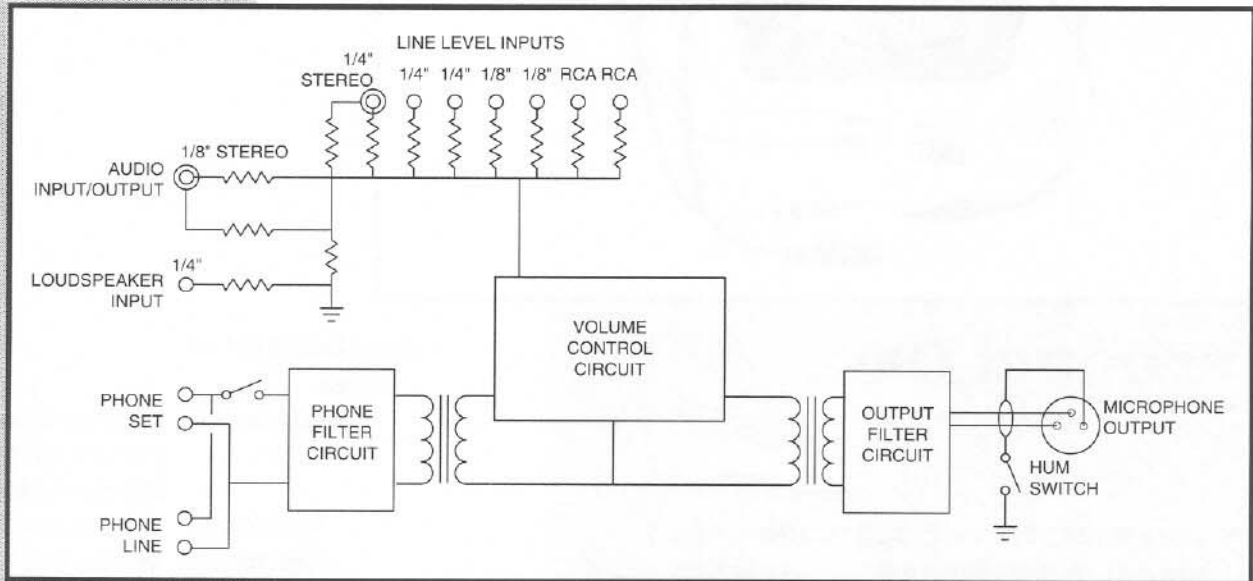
LINE LEVEL INPUTS

1/4" STEREO

1/4" 1/4" 1/8" 1/8" RCA RCA

1/8" STEREO

AUDIO INPUT/OUTPUT

1/4"

LOUDSPEAKER INPUT

VOLUME CONTROL CIRCUIT

PHONE SET

PHONE FILTER CIRCUIT

PHONE LINE

OUTPUT FILTER CIRCUIT

MICROPHONE OUTPUT

HUM SWITCH